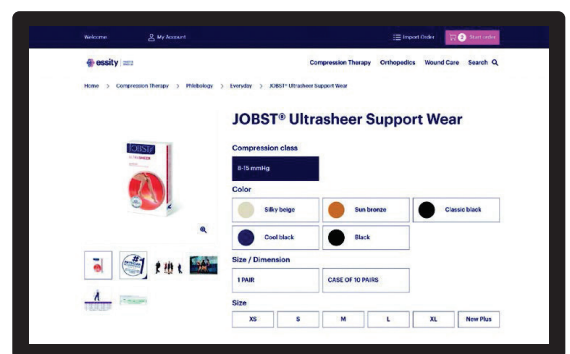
Welcome
My Account
Import Order
0 Start order

essity

Compression Therapy Orthopedics Wound Care Search

Home > Compression Therapy > Phlebology > Everyday > JOBST® Ultrasheer Support Wear

JOBST® Ultrasheer Support Wear

Compression class
8-15 mmHg

Color
Silky beige
Sun bronze
Classic black
Cool black
Black

Size / Dimension
1 PAIR
CASE OF 10 PAIRS

Size
XS
S
M
L
XL
New Plus